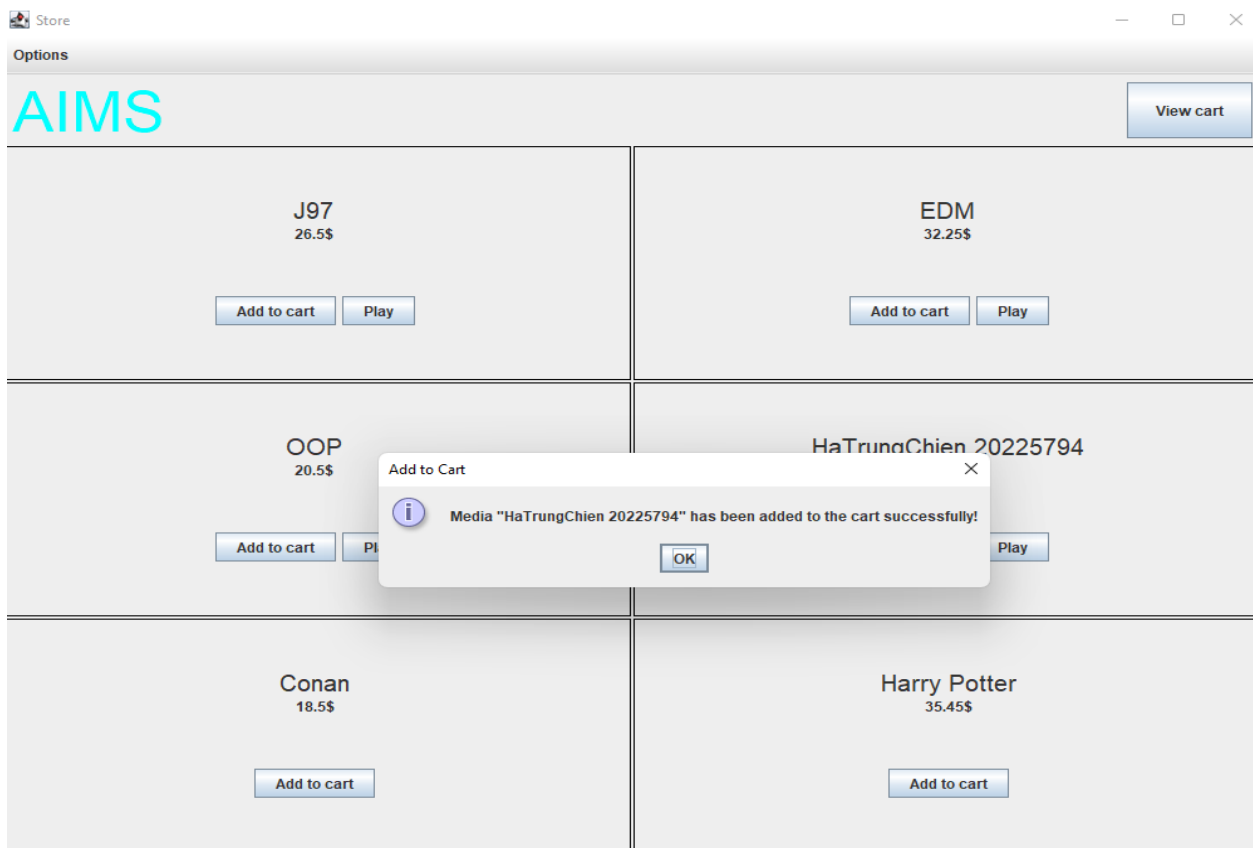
Store

Options

AIMS

View cart

J97
26.5$

Add to cart Play

EDM
32.25$

Add to cart Play

OOP
20.5$

Add to cart Pl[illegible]

HaTrungChien 20225794

Play

Add to Cart

Media "HaTrungChien 20225794" has been added to the cart successfully!

OK

Conan
18.5$

Add to cart

Harry Potter
35.45$

Add to cart